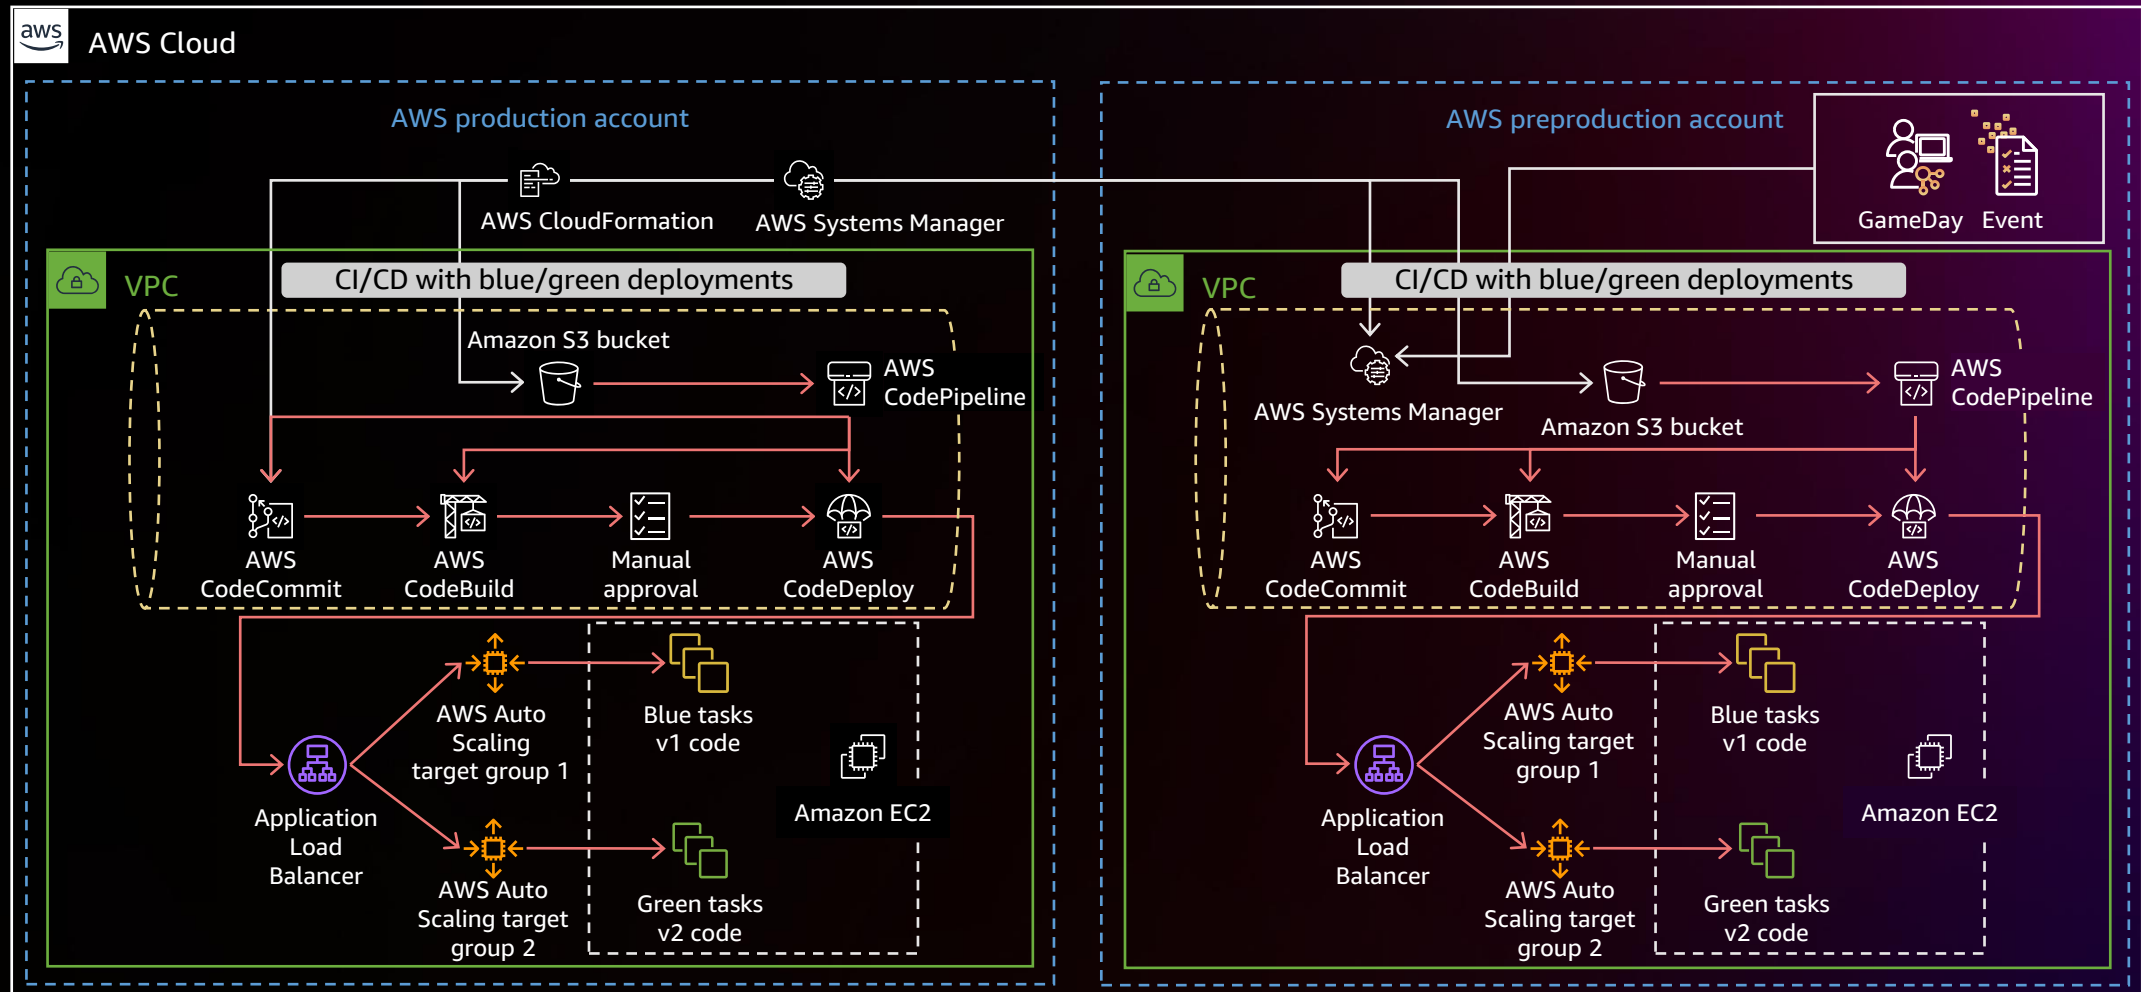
aws AWS Cloud

AWS production account

AWS CloudFormation

AWS Systems Manager

VPC

CI/CD with blue/green deployments

Amazon S3 bucket

AWS CodePipeline

AWS CodeCommit

AWS CodeBuild

Manual approval

AWS CodeDeploy

AWS Auto Scaling target group 1

Blue tasks v1 code

Application Load Balancer

Amazon EC2

AWS Auto Scaling target group 2

Green tasks v2 code

AWS preproduction account

GameDay

Event

VPC

CI/CD with blue/green deployments

AWS Systems Manager

Amazon S3 bucket

AWS CodePipeline

AWS CodeCommit

AWS CodeBuild

Manual approval

AWS CodeDeploy

AWS Auto Scaling target group 1

Blue tasks v1 code

Application Load Balancer

Amazon EC2

AWS Auto Scaling target group 2

Green tasks v2 code